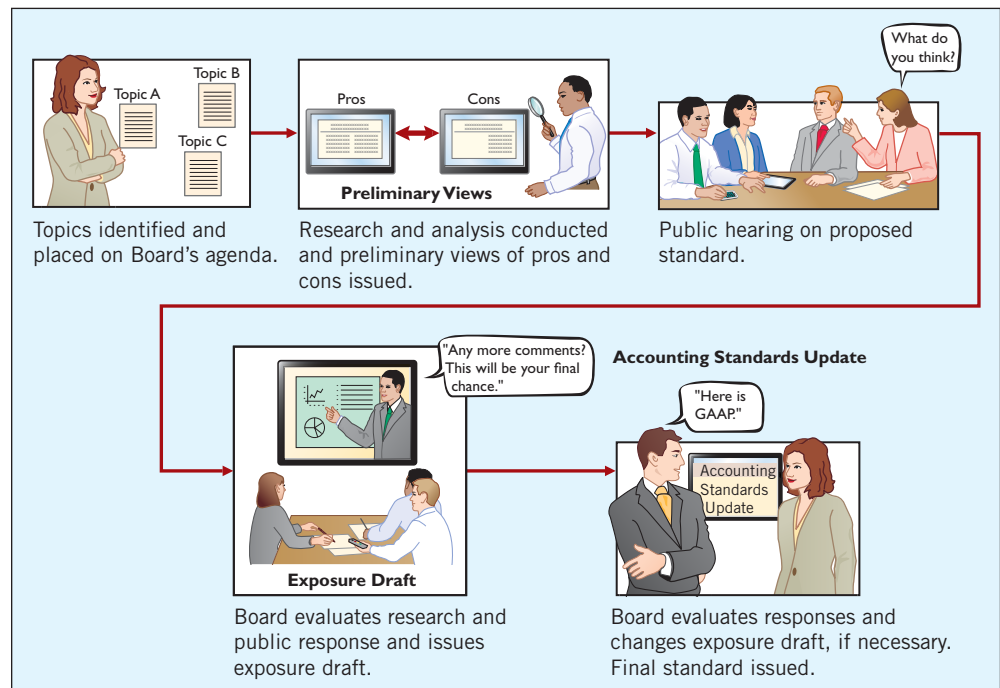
Topic A

Topic B

Topic C

Topics identified and placed on Board's agenda.

Pros

Cons

Preliminary Views

Research and analysis conducted and preliminary views of pros and cons issued.

What do you think?

Public hearing on proposed standard.

"Any more comments? This will be your final chance."

Exposure Draft

Board evaluates research and public response and issues exposure draft.

Accounting Standards Update

"Here is GAAP."

Accounting Standards Update

Board evaluates responses and changes exposure draft, if necessary. Final standard issued.